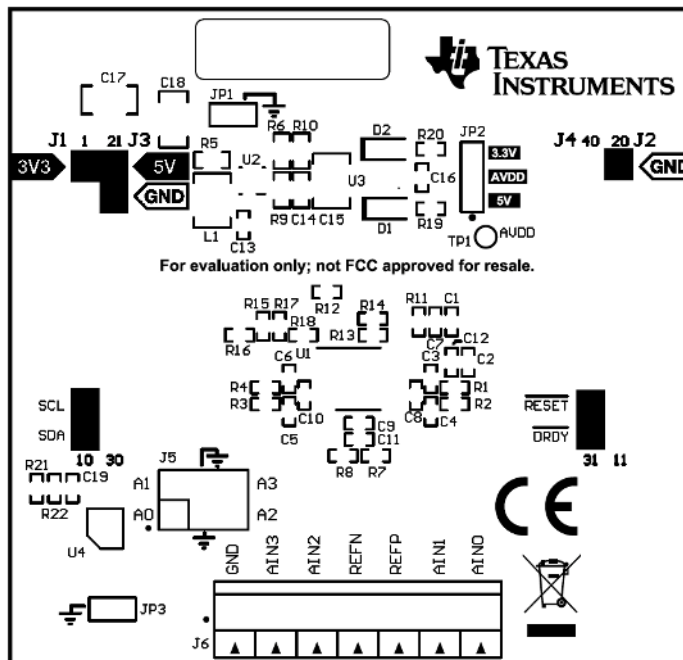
TEXAS INSTRUMENTS

C17 C18 JP1

J1 1 21 J3 R5 R6 R10 D2 R20 JP2 J4 40 20 J2

3V3 5V U2 U3 C16 3.3V AVDD 5V GND

GND

L1 C13 R9 C14 C15 D1 R19 TP1 AVDD

For evaluation only; not FCC approved for resale.

R15 R17 R12 R14 R11 C1

R18 R13 C12

R16 U1 C6 C7 C3 C2

R4 R1

R3 R2

C10 C8 C4

C5 C9 C11

SCL RESET

SDA DRDY

10 30 R8 R7 31 11

R21 C19 J5

A1 A3

R22 A0 A2

U4

GND AIN3 AIN2 REFN REFP AIN1 AIN0

JP3

J6